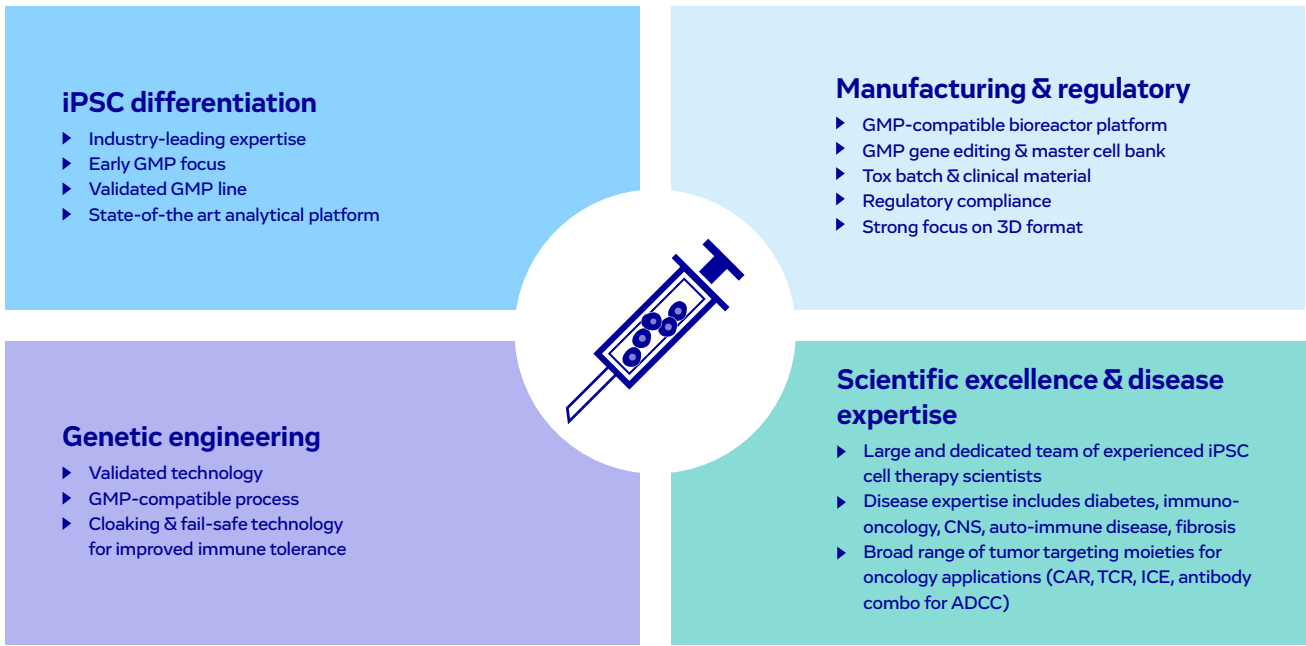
iPSC differentiation

- Industry-leading expertise
- Early GMP focus
- Validated GMP line
- State-of-the art analytical platform

Manufacturing & regulatory

- GMP-compatible bioreactor platform
- GMP gene editing & master cell bank
- Tox batch & clinical material
- Regulatory compliance
- Strong focus on 3D format

Genetic engineering

- Validated technology
- GMP-compatible process
- Cloaking & fail-safe technology for improved immune tolerance

Scientific excellence & disease expertise

- Large and dedicated team of experienced iPSC cell therapy scientists
- Disease expertise includes diabetes, immuno-oncology, CNS, auto-immune disease, fibrosis
- Broad range of tumor targeting moieties for oncology applications (CAR, TCR, ICE, antibody combo for ADCC)